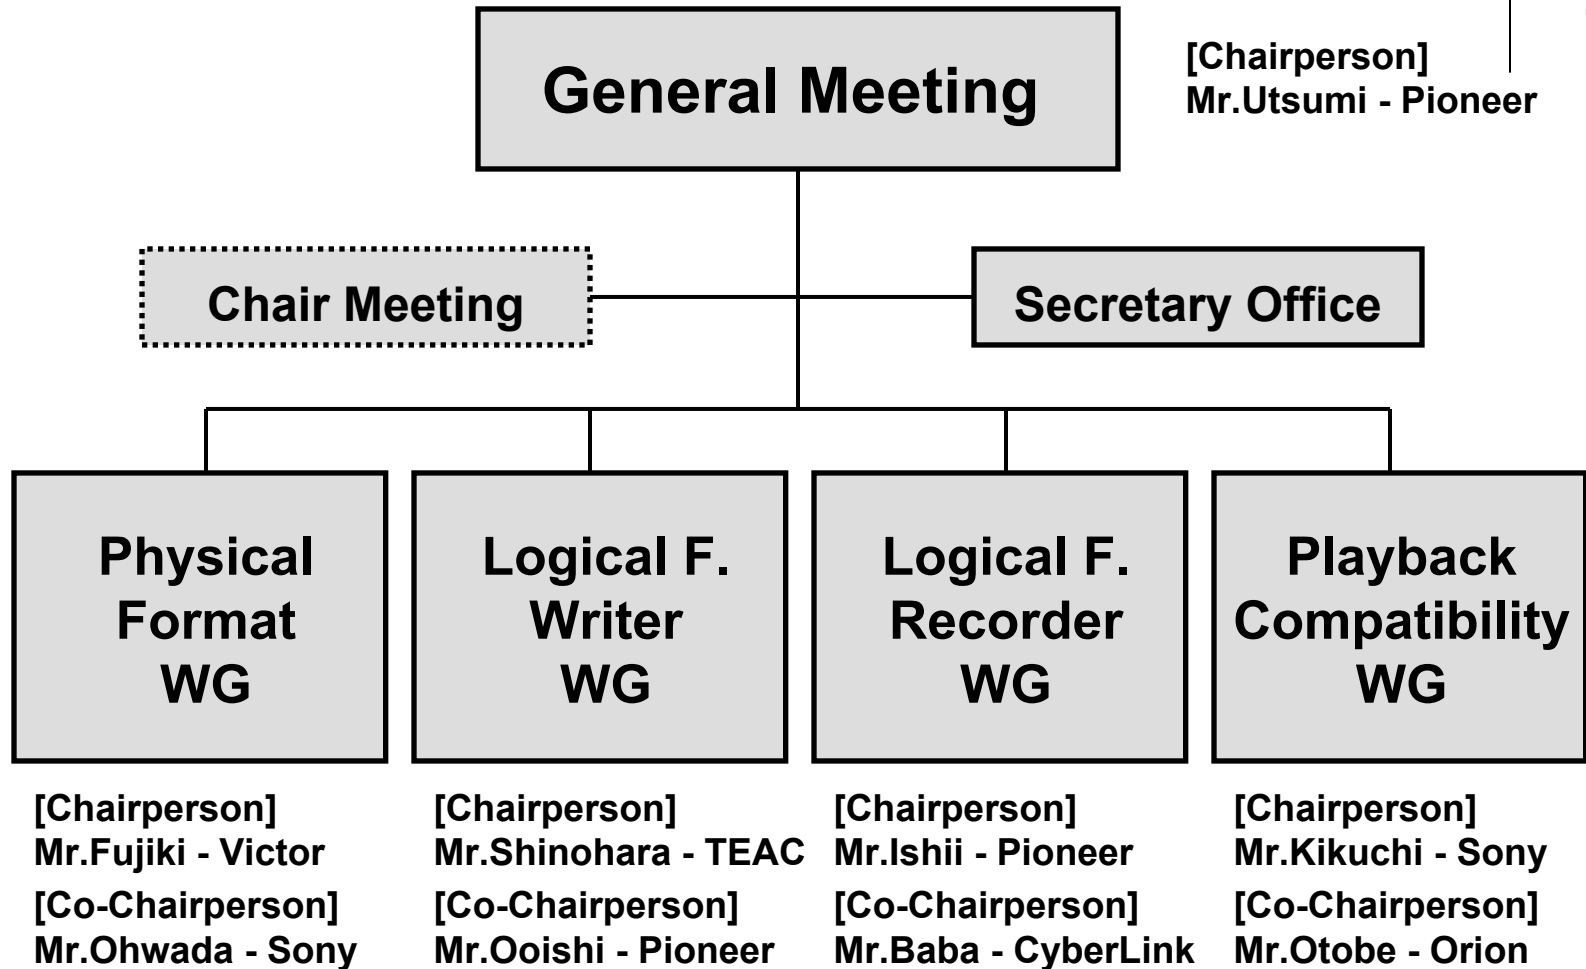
General Meeting

[Chairperson]
Mr.Utsumi - Pioneer

Chair Meeting

Secretary Office

Physical Format WG

Logical F. Writer WG

Logical F. Recorder WG

Playback Compatibility WG

[Chairperson]
Mr.Fujiki - Victor
[Co-Chairperson]
Mr.Ohwada - Sony

[Chairperson]
Mr.Shinohara - TEAC
[Co-Chairperson]
Mr.Ooishi - Pioneer

[Chairperson]
Mr.Ishii - Pioneer
[Co-Chairperson]
Mr.Baba - CyberLink

[Chairperson]
Mr.Kikuchi - Sony
[Co-Chairperson]
Mr.Otobe - Orion